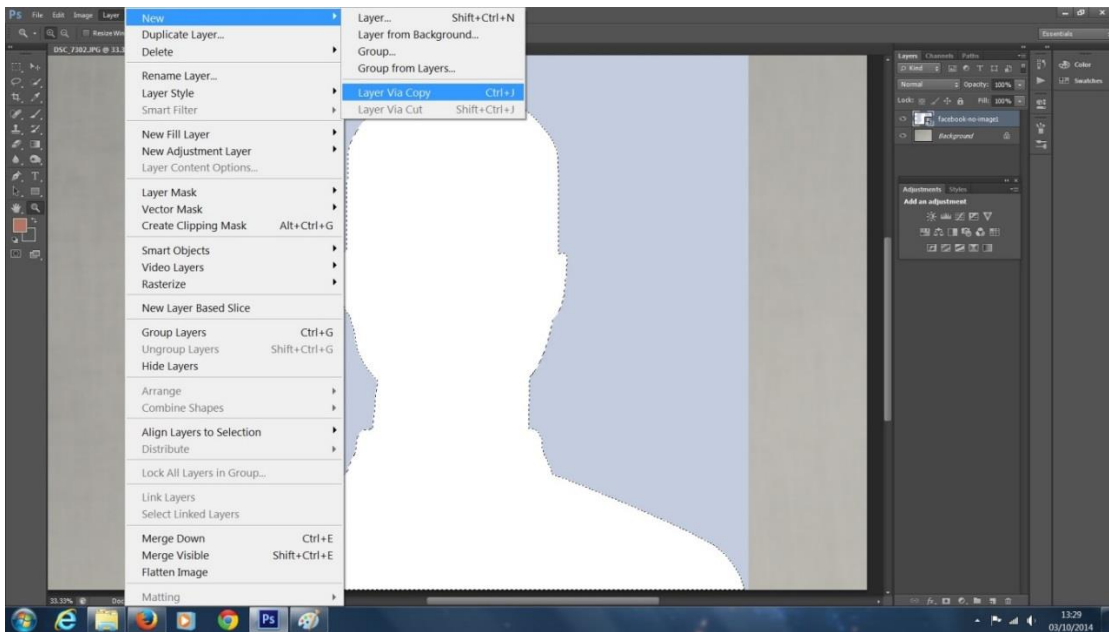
Ps File Edit Image Layer

Resize Win

DSC_7302.JPG @ 33.3

New
Duplicate Layer...
Delete

Rename Layer...
Layer Style
Smart Filter

New Fill Layer
New Adjustment Layer
Layer Content Options...

Layer Mask
Vector Mask
Create Clipping Mask Alt+Ctrl+G

Smart Objects
Video Layers
Rasterize

New Layer Based Slice

Group Layers Ctrl+G
Ungroup Layers Shift+Ctrl+G
Hide Layers

Arrange
Combine Shapes

Align Layers to Selection
Distribute

Lock All Layers in Group...

Link Layers
Select Linked Layers

Merge Down Ctrl+E
Merge Visible Shift+Ctrl+E
Flatten Image

Matting

Layer... Shift+Ctrl+N
Layer from Background...
Group...
Group from Layers...

Layer Via Copy Ctrl+J
Layer Via Cut Shift+Ctrl+J

Essentials

Layers Channels Paths
Kind
Normal Opacity: 100%
Lock: Fill: 100%
facebook-no-image1
Background

Color
Swatches

Adjustments Styles
Add an adjustment

33.33% Doc

13:29
03/10/2014